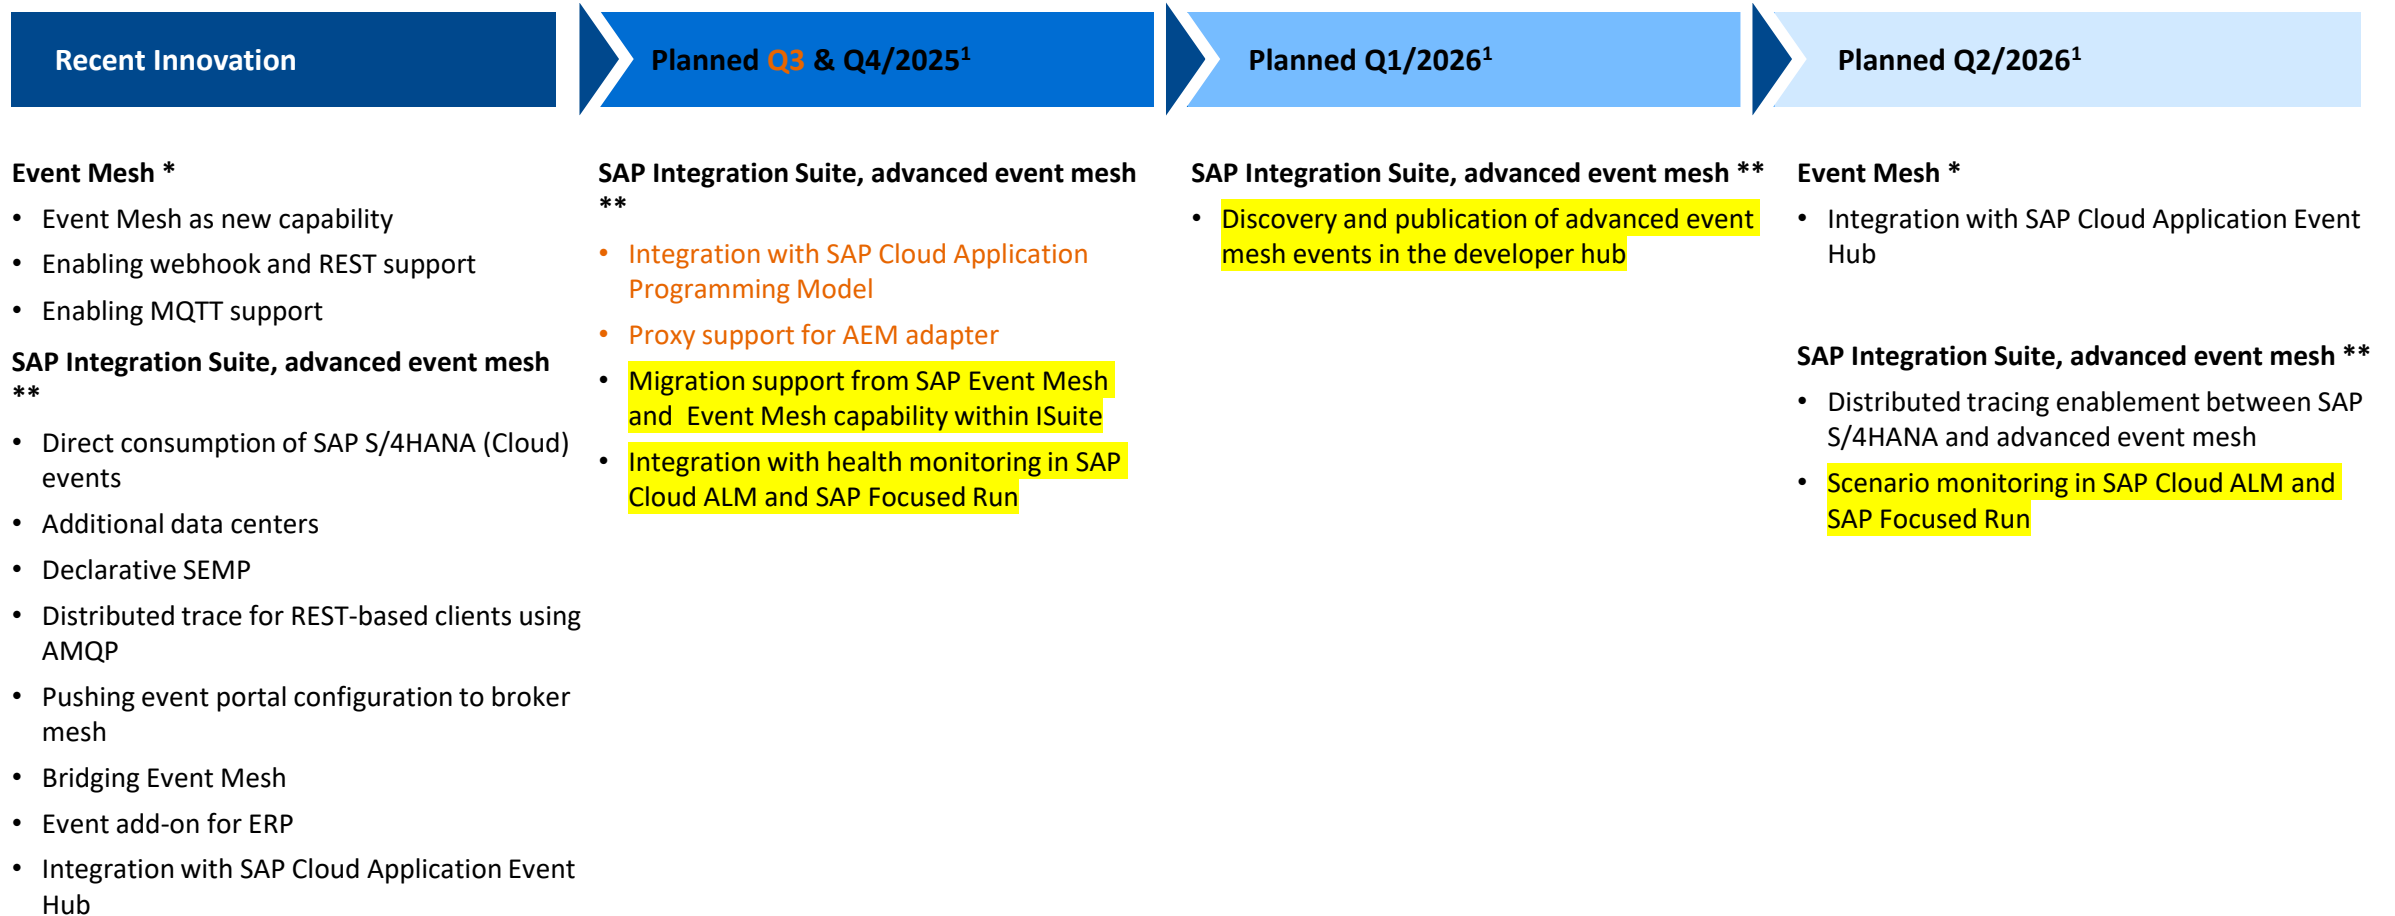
Recent Innovation

Event Mesh *

- Event Mesh as new capability
- Enabling webhook and REST support
- Enabling MQTT support

SAP Integration Suite, advanced event mesh **

- Direct consumption of SAP S/4HANA (Cloud) events
- Additional data centers
- Declarative SEMP
- Distributed trace for REST-based clients using AMQP
- Pushing event portal configuration to broker mesh
- Bridging Event Mesh
- Event add-on for ERP
- Integration with SAP Cloud Application Event Hub

Planned Q3 & Q4/2025$^1$

SAP Integration Suite, advanced event mesh **

- Integration with SAP Cloud Application Programming Model
- Proxy support for AEM adapter
- Migration support from SAP Event Mesh and Event Mesh capability within ISuite
- Integration with health monitoring in SAP Cloud ALM and SAP Focused Run

Planned Q1/2026$^1$

SAP Integration Suite, advanced event mesh **

- Discovery and publication of advanced event mesh events in the developer hub

Planned Q2/2026$^1$

Event Mesh *

- Integration with SAP Cloud Application Event Hub

SAP Integration Suite, advanced event mesh **

- Distributed tracing enablement between SAP S/4HANA and advanced event mesh
- Scenario monitoring in SAP Cloud ALM and SAP Focused Run